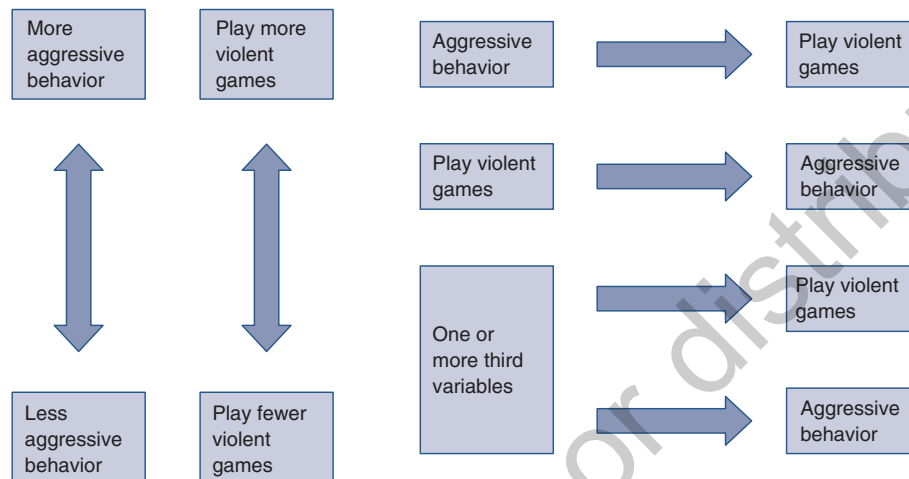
More aggressive behavior

Play more violent games

Less aggressive behavior

Play fewer violent games

Aggressive behavior

Play violent games

Play violent games

Aggressive behavior

One or more third variables

Play violent games

Aggressive behavior

or distrib